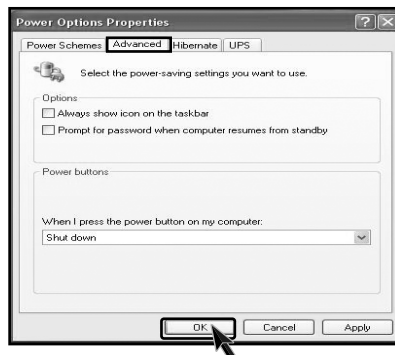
Power Options Properties

Power Schemes | Advanced | Hibernate | UPS

Select the power-saving settings you want to use.

Options

Always show icon on the taskbar

Prompt for password when computer resumes from standby

Power buttons

When I press the power button on my computer:

Shut down

OK | Cancel | Apply